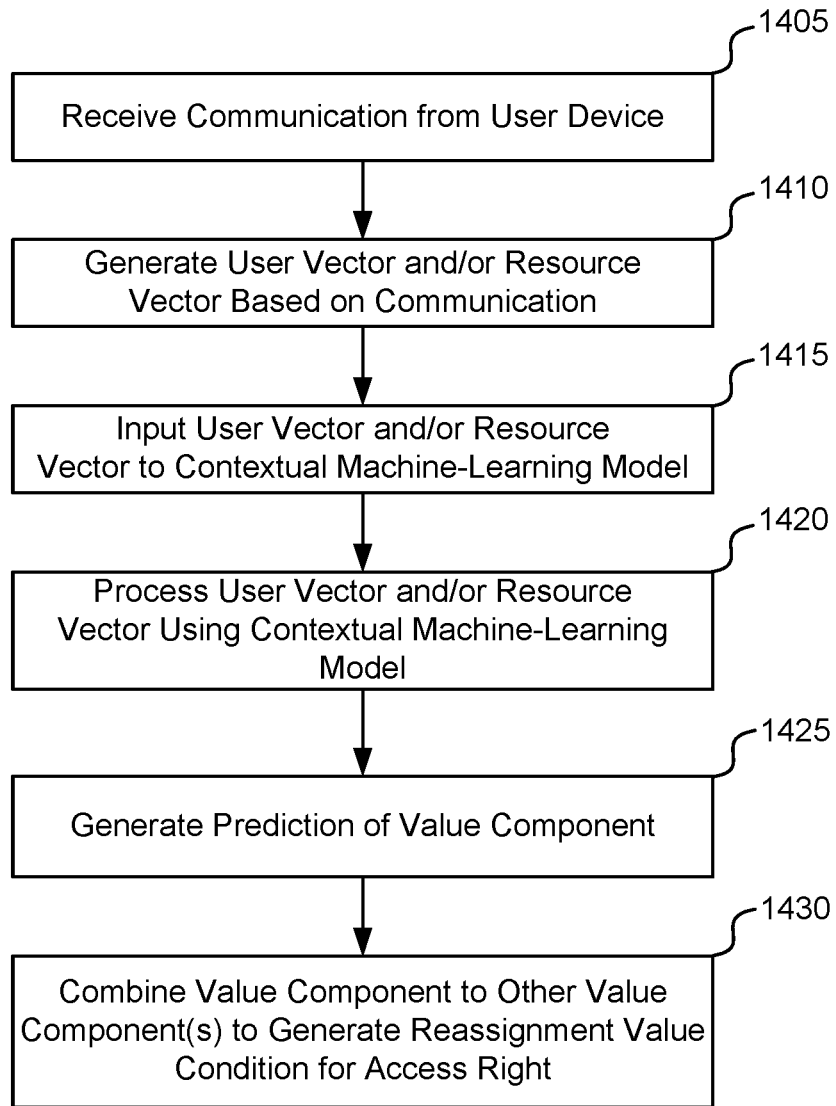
1405

Receive Communication from User Device

1410

Generate User Vector and/or Resource Vector Based on Communication

1415

Input User Vector and/or Resource Vector to Contextual Machine-Learning Model

1420

Process User Vector and/or Resource Vector Using Contextual Machine-Learning Model

1425

Generate Prediction of Value Component

1430

Combine Value Component to Other Value Component(s) to Generate Reassignment Value Condition for Access Right